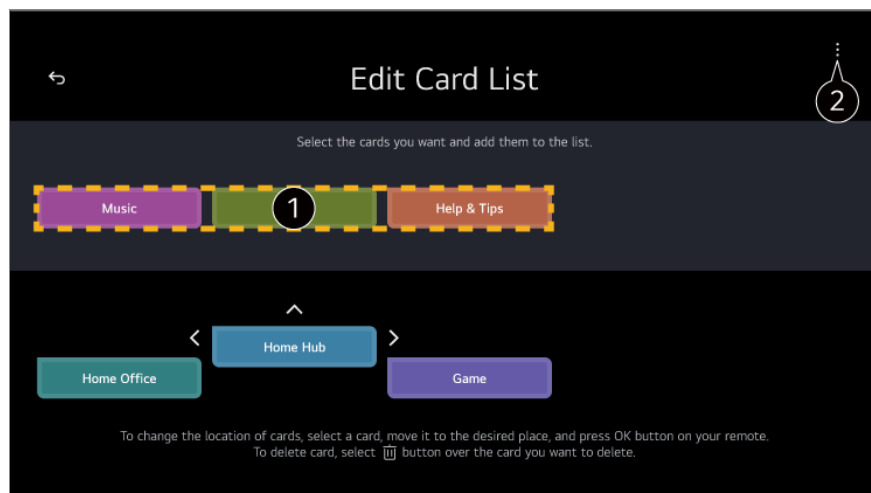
Edit Card List

2

Select the cards you want and add them to the list.

Music

1

Help & Tips

Home Hub

Home Office

Game

To change the location of cards, select a card, move it to the desired place, and press OK button on your remote.
To delete card, select button over the card you want to delete.